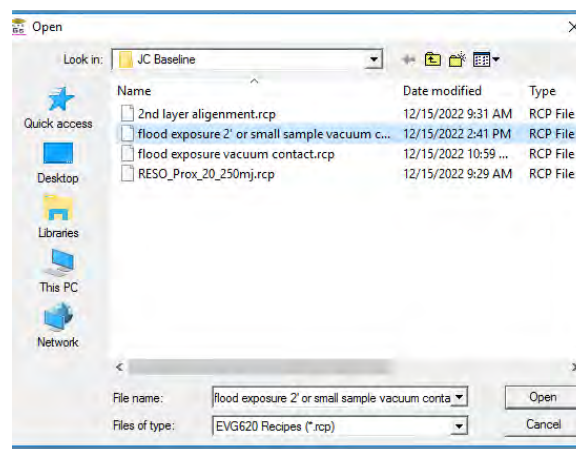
Open

Look in: JC Baseline

Quick access
Desktop
Libraries
This PC
Network

| Name | Date modified | Type |
|---|---|---|
| 2nd layer alignement.rcp | 12/15/2022 9:31 AM | RCP File |
| flood exposure 2' or small sample vacuum c... | 12/15/2022 2:41 PM | RCP File |
| flood exposure vacuum contact.rcp | 12/15/2022 10:59 ... | RCP File |
| RESO_Prox_20_250mj.rcp | 12/15/2022 9:29 AM | RCP File |

File name: flood exposure 2' or small sample vacuum conta
Files of type: EVG620 Recipes (*.rcp)

Open
Cancel